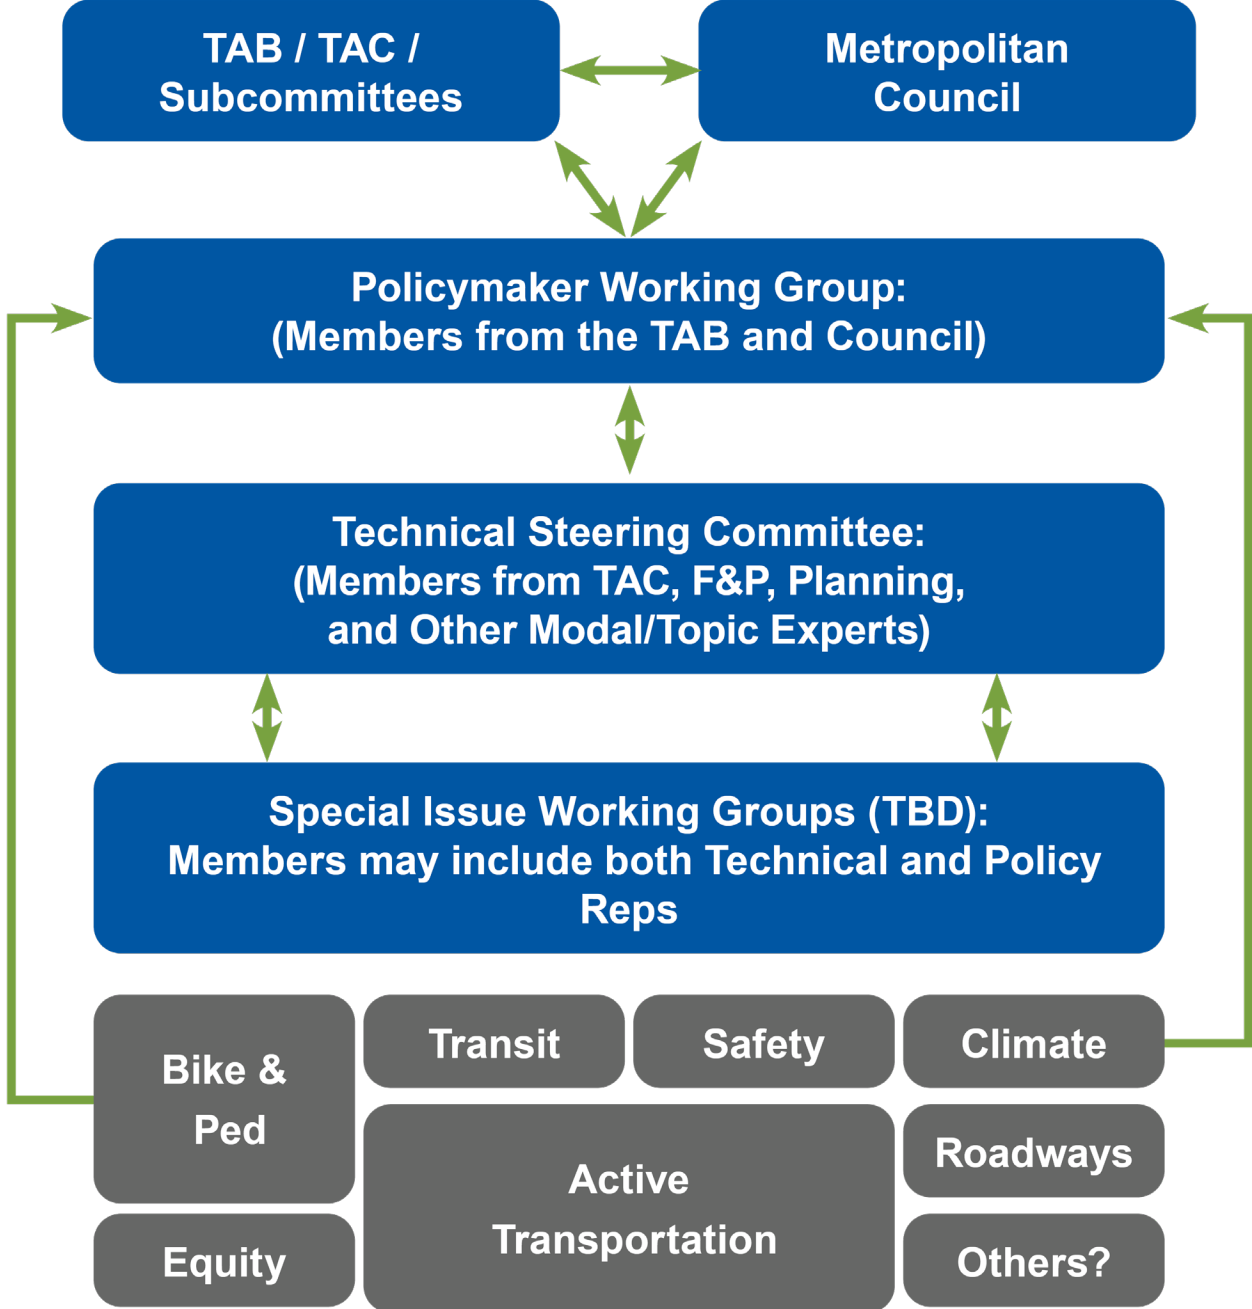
TAB / TAC / Subcommittees

Metropolitan Council

Policymaker Working Group: (Members from the TAB and Council)

Technical Steering Committee: (Members from TAC, F&P, Planning, and Other Modal/Topic Experts)

Special Issue Working Groups (TBD): Members may include both Technical and Policy Reps

Bike & Ped

Transit

Safety

Climate

Active Transportation

Roadways

Equity

Others?